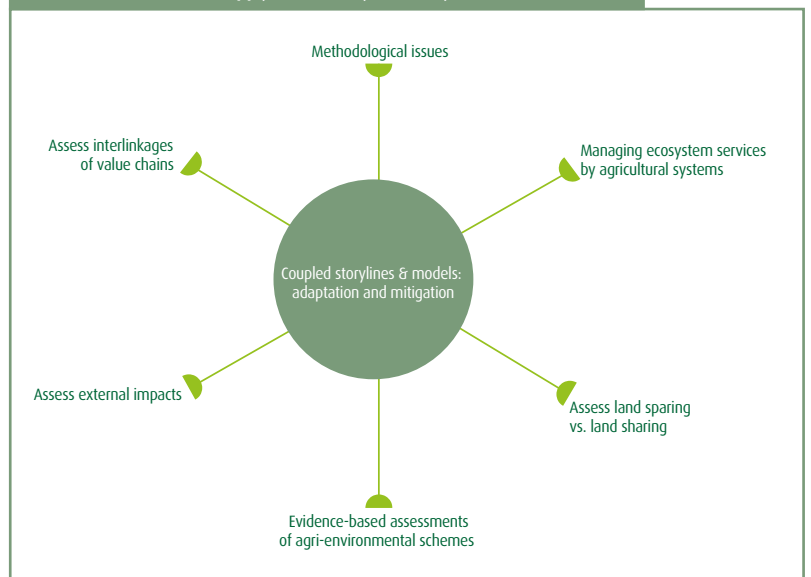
Methodological issues

Assess interlinkages of value chains

Managing ecosystem services by agricultural systems

Coupled storylines & models: adaptation and mitigation

Assess external impacts

Assess land sparing vs. land sharing

Evidence-based assessments of agri-environmental schemes